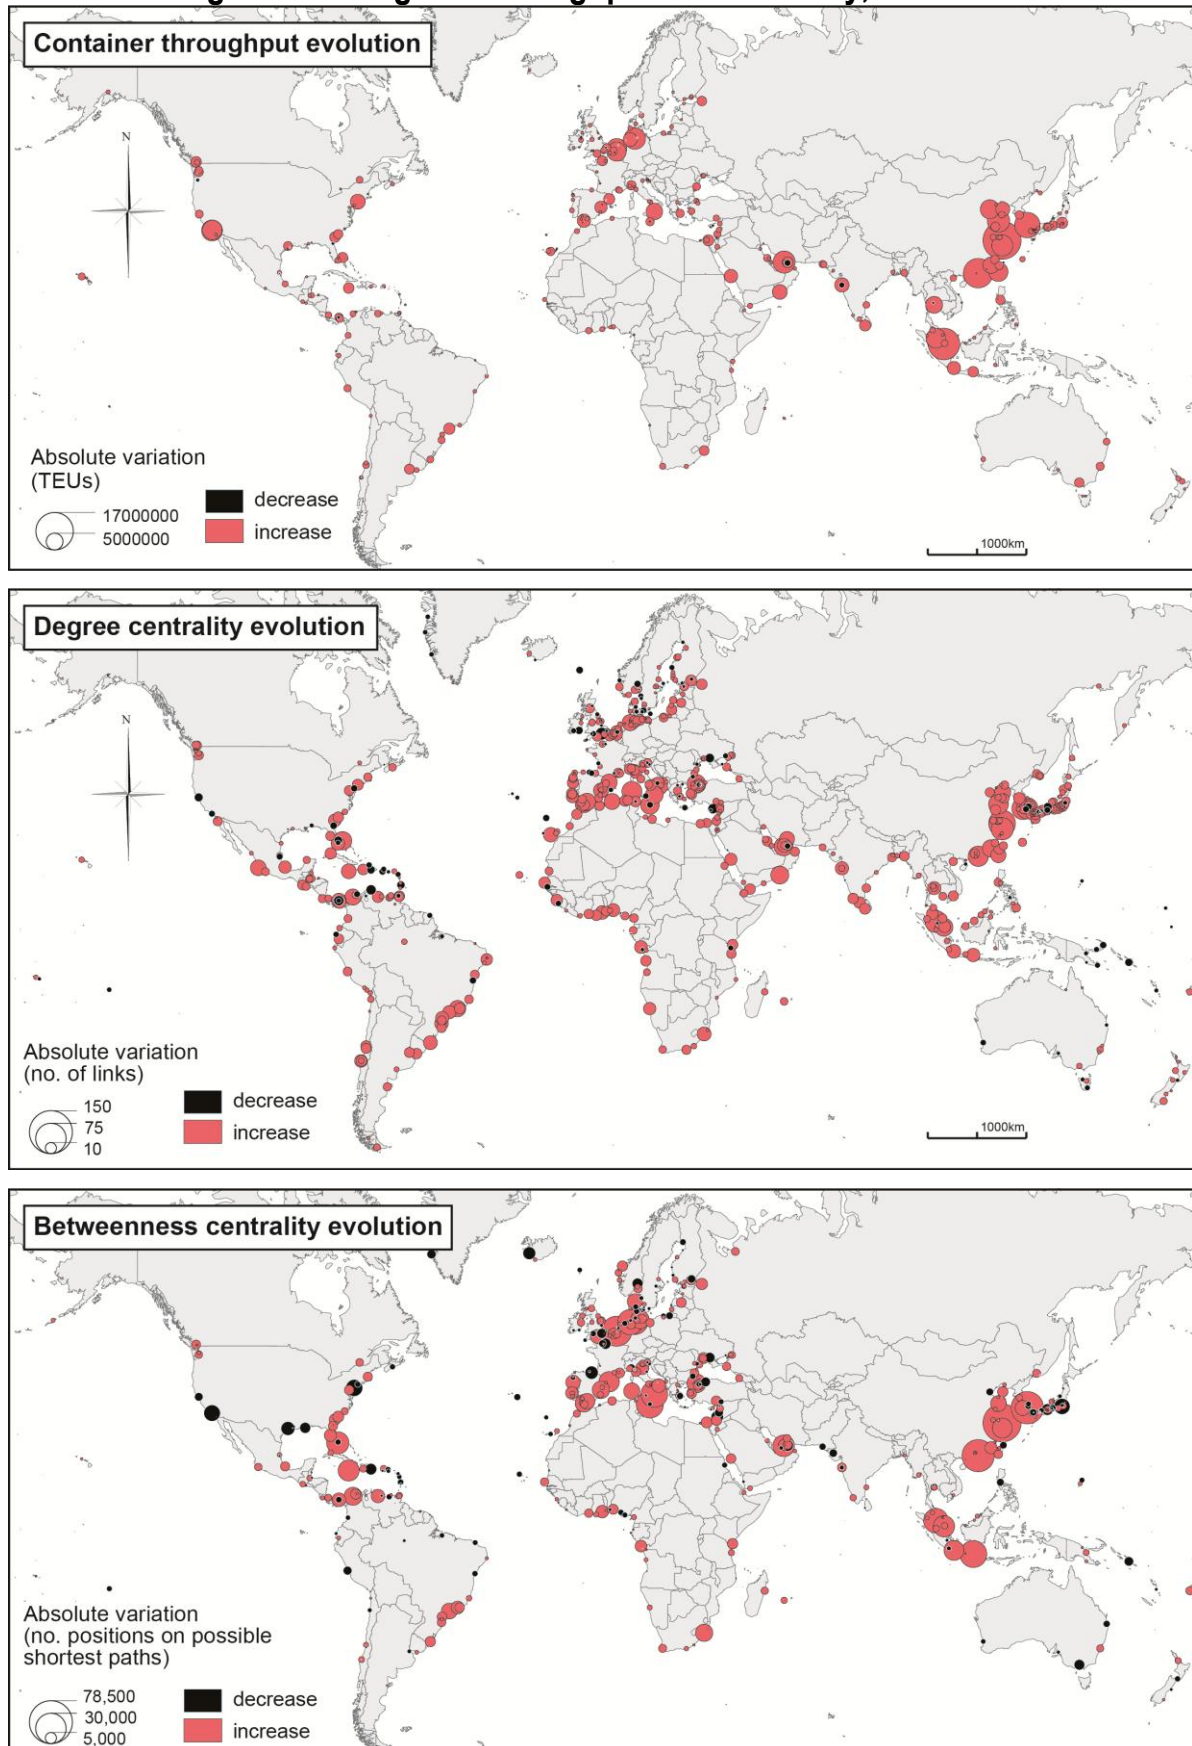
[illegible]

Container throughput evolution

N

Absolute variation (TEUs)

17000000
5000000

decrease
increase

1000km

Degree centrality evolution

N

Absolute variation (no. of links)

150
75
10

decrease
increase

1000km

Betweenness centrality evolution

Absolute variation (no. positions on possible shortest paths)

78,500
30,000
5,000

decrease
increase